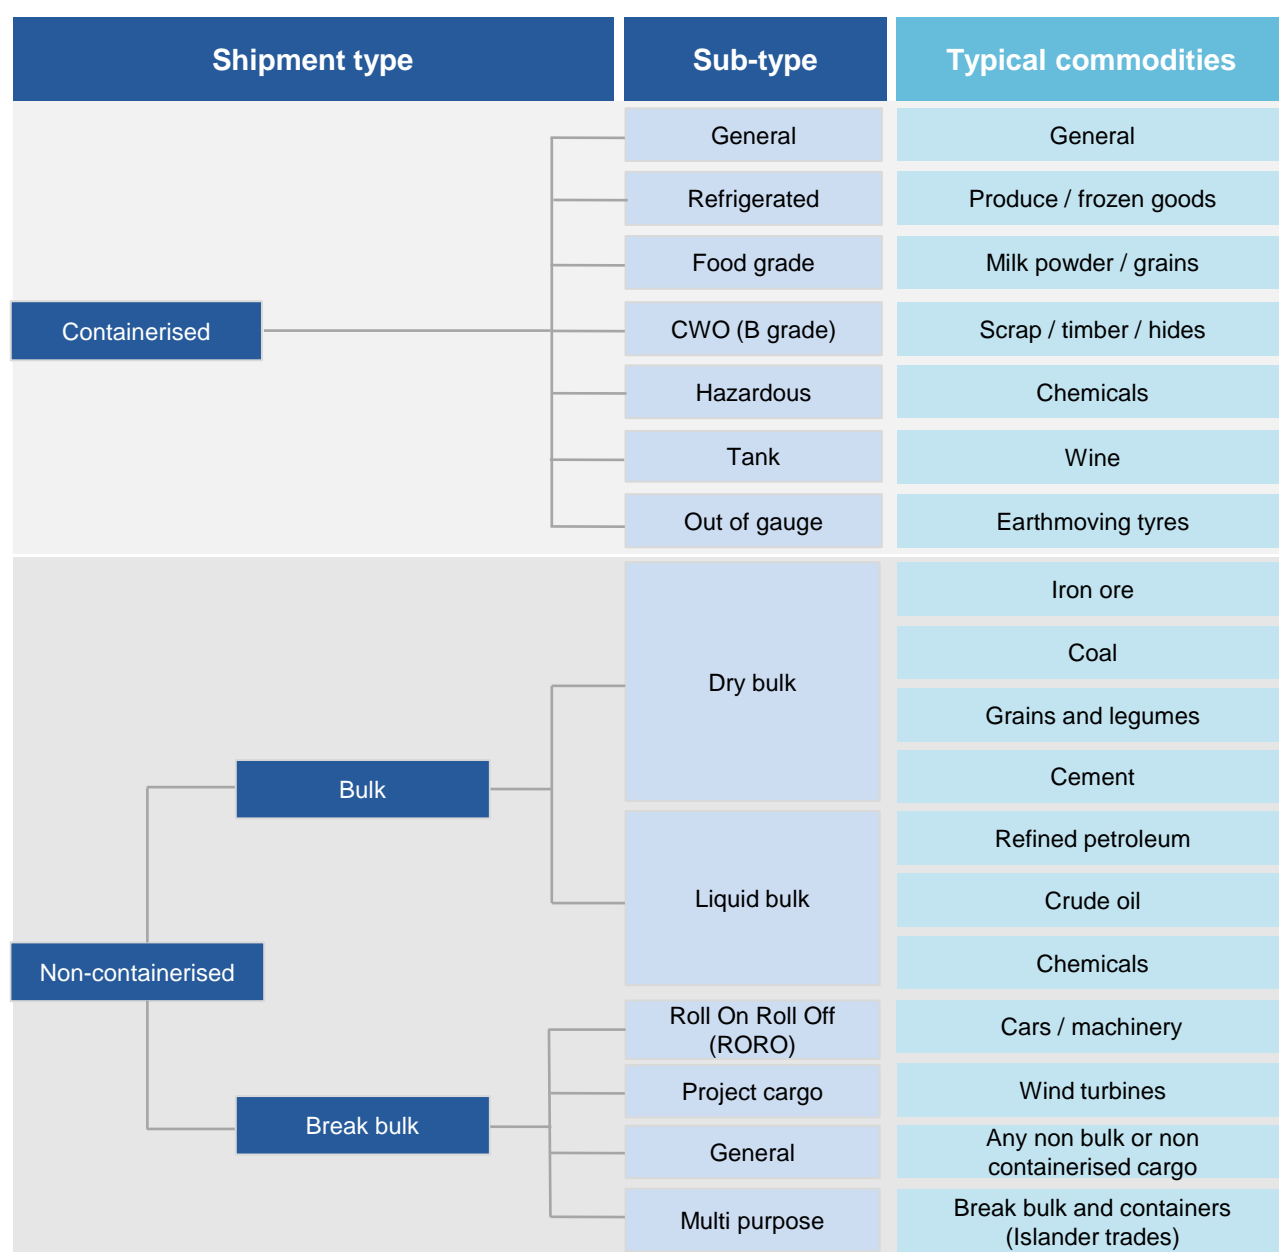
Shipment type

Sub-type

Typical commodities

Containerised

General
General

Refrigerated
Produce / frozen goods

Food grade
Milk powder / grains

CWO (B grade)
Scrap / timber / hides

Hazardous
Chemicals

Tank
Wine

Out of gauge
Earthmoving tyres

Non-containerised

Bulk

Dry bulk
Iron ore
Coal
Grains and legumes
Cement

Liquid bulk
Refined petroleum
Crude oil
Chemicals

Break bulk

Roll On Roll Off (RORO)
Cars / machinery

Project cargo
Wind turbines

General
Any non bulk or non containerised cargo

Multi purpose
Break bulk and containers (Islander trades)